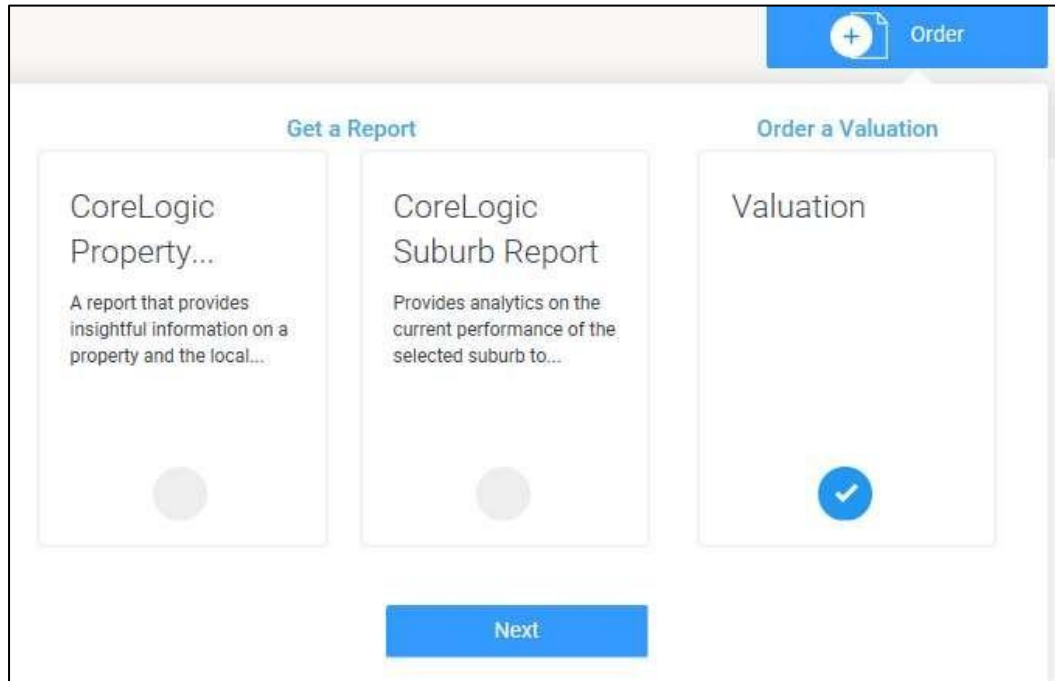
Order

Get a Report

Order a Valuation

CoreLogic Property...

A report that provides insightful information on a property and the local...

CoreLogic Suburb Report

Provides analytics on the current performance of the selected suburb to...

Valuation

Next